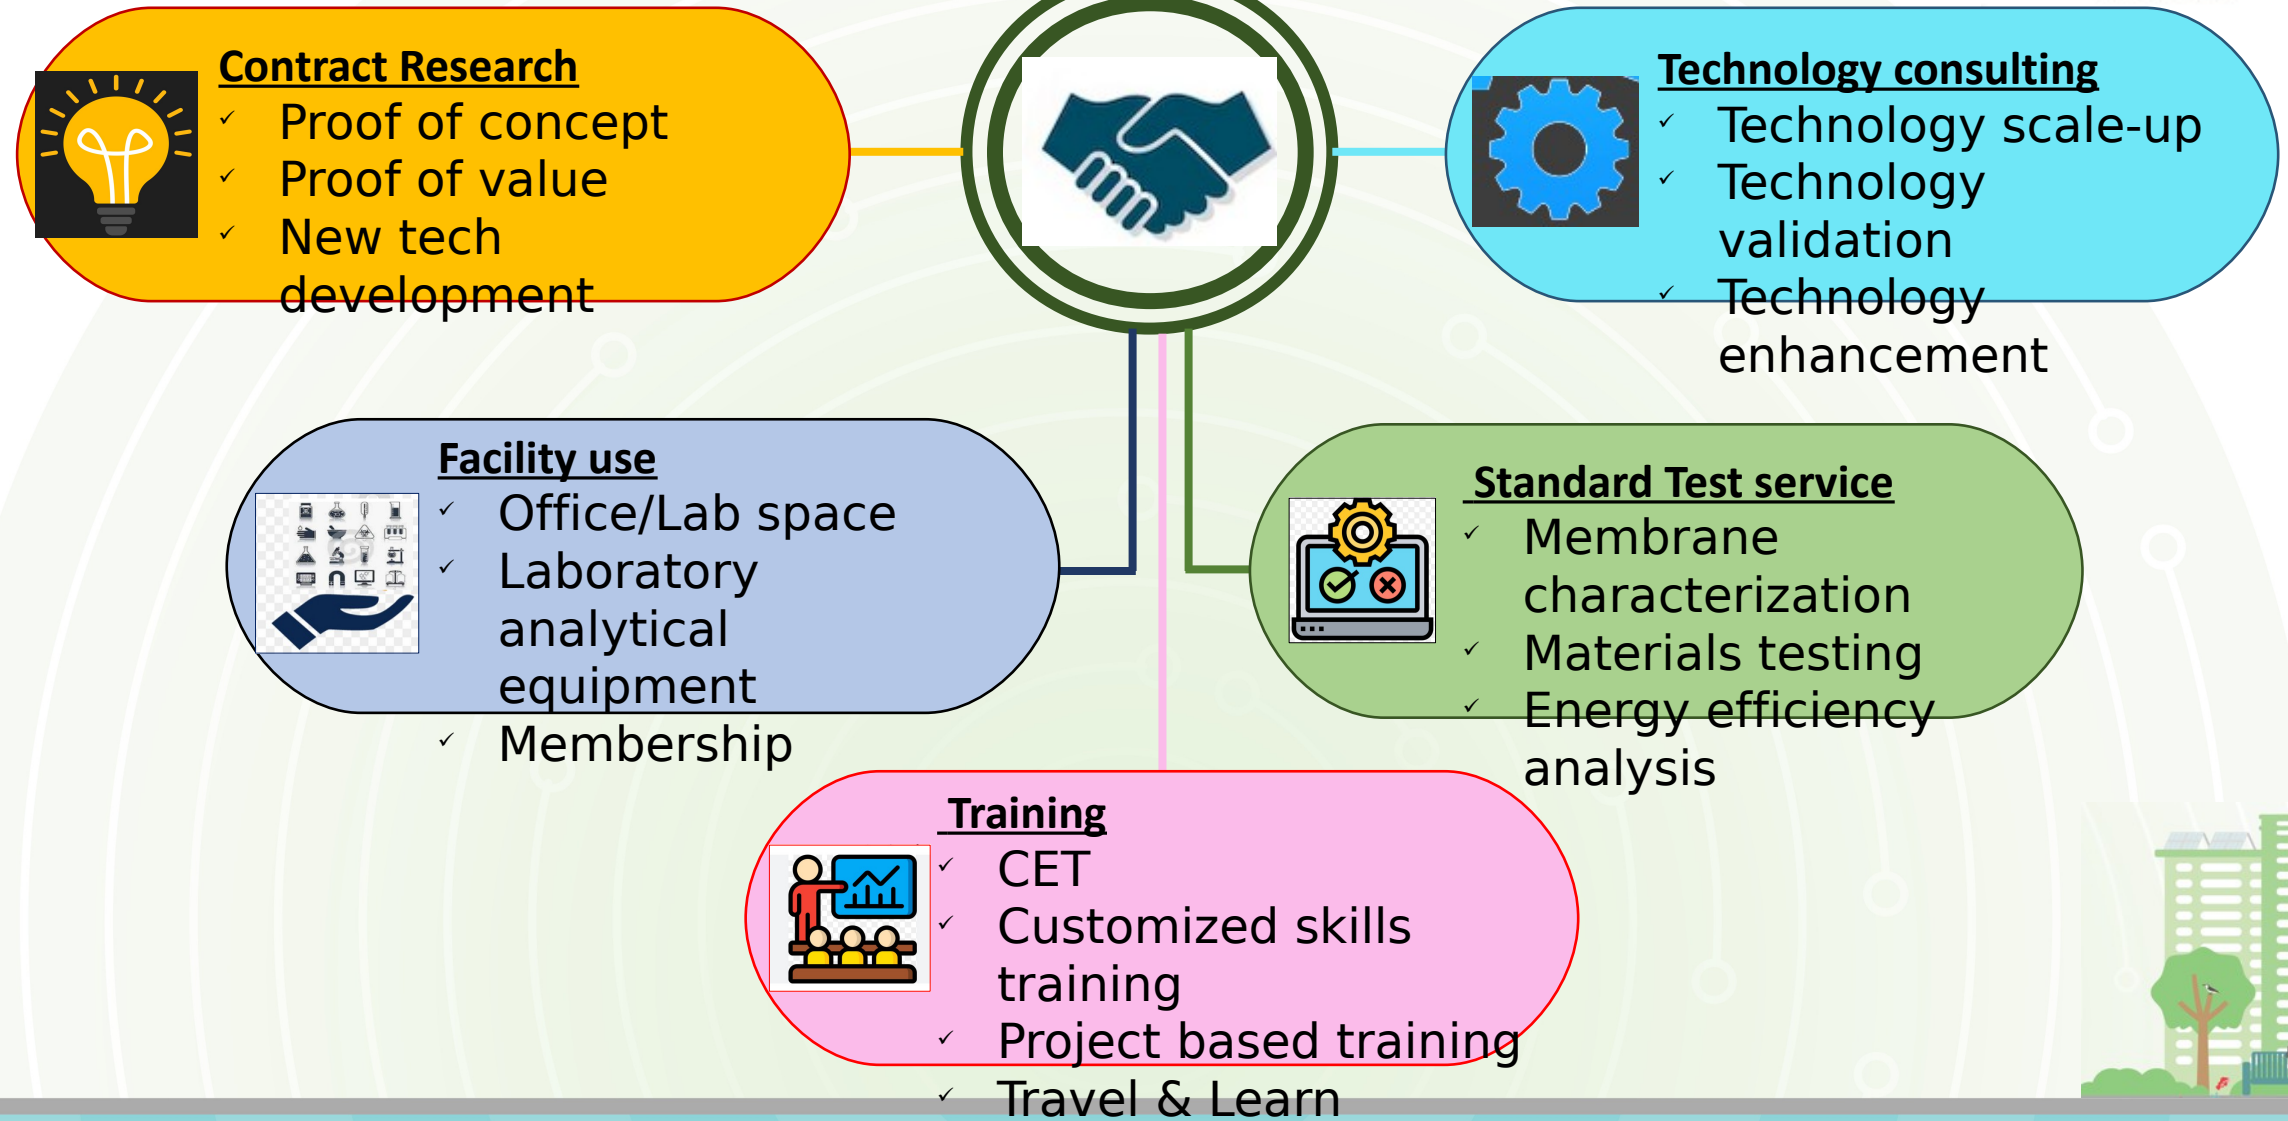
Contract Research
✓ Proof of concept
✓ Proof of value
✓ New tech development

Technology consulting
✓ Technology scale-up
✓ Technology validation
✓ Technology enhancement

Facility use
✓ Office/Lab space
✓ Laboratory analytical equipment
✓ Membership

Standard Test service
✓ Membrane characterization
✓ Materials testing
✓ Energy efficiency analysis

Training
✓ CET
✓ Customized skills training
✓ Project based training
✓ Travel & Learn